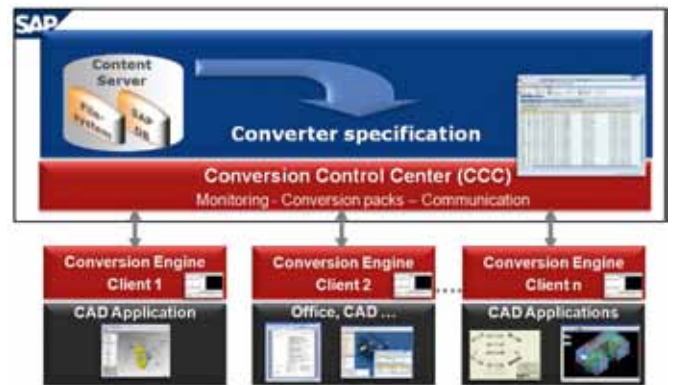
SAP

Content Server

File-system

SAP DB

Converter specification

Conversion Control Center (CCC)

Monitoring - Conversion packs – Communication

Conversion Engine Client 1

CAD Application

Conversion Engine Client 2

Office, CAD ...

Conversion Engine Client n

CAD Applications